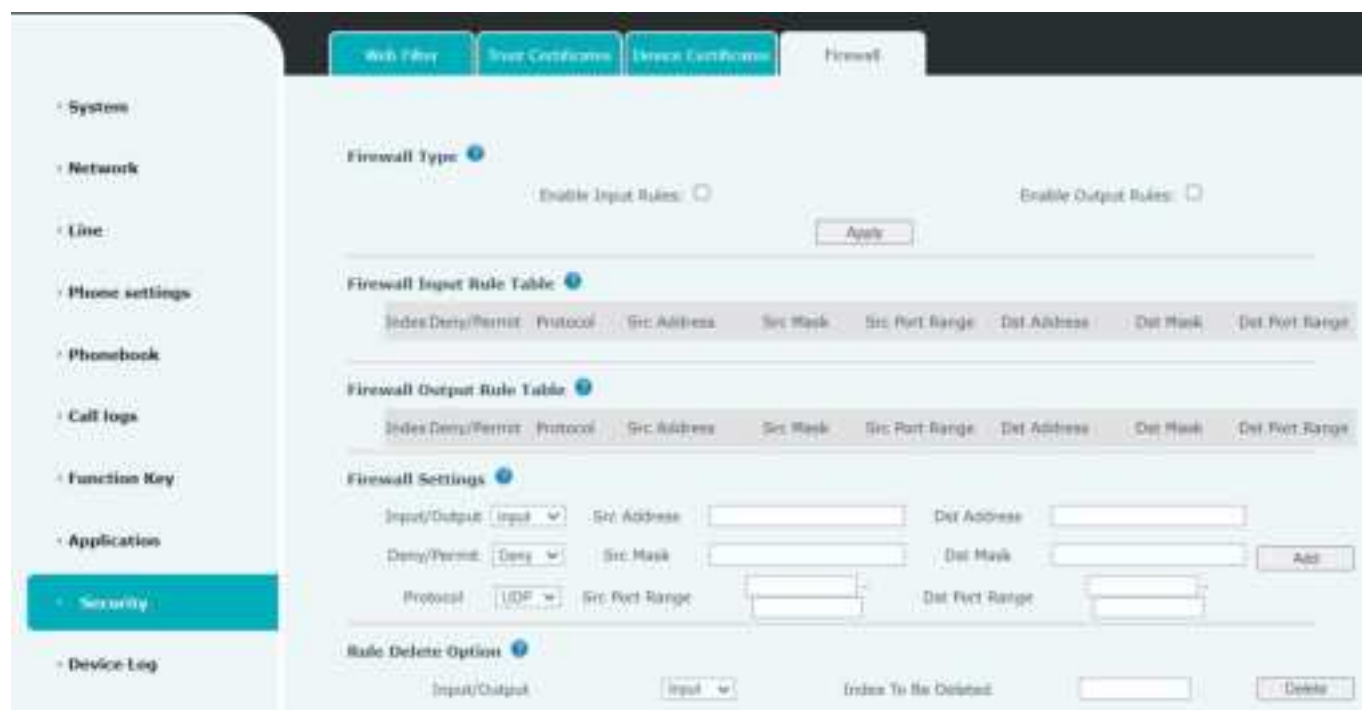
Web Filter | Trust Certificates | Device Certificates | Firewall

System
Network
Line
Phone settings
Phonebook
Call logs
Function Key
Application
Security
Device Log

Firewall Type

Enable Input Rules: ☐

Enable Output Rules: ☐

Apply

Firewall Input Rule Table

| Index | Deny/Permit | Protocol | Src Address | Src Mask | Src Port Range | Dst Address | Dst Mask | Dst Port Range |
|---|---|---|---|---|---|---|---|---|

Firewall Output Rule Table

| Index | Deny/Permit | Protocol | Src Address | Src Mask | Src Port Range | Dst Address | Dst Mask | Dst Port Range |
|---|---|---|---|---|---|---|---|---|

Firewall Settings

Input/Output Input Src Address Dst Address

Deny/Permit Deny Src Mask Dst Mask Add

Protocol UDP Src Port Range - Dst Port Range -

Rule Delete Option

Input/Output Input Index To Be Deleted Delete